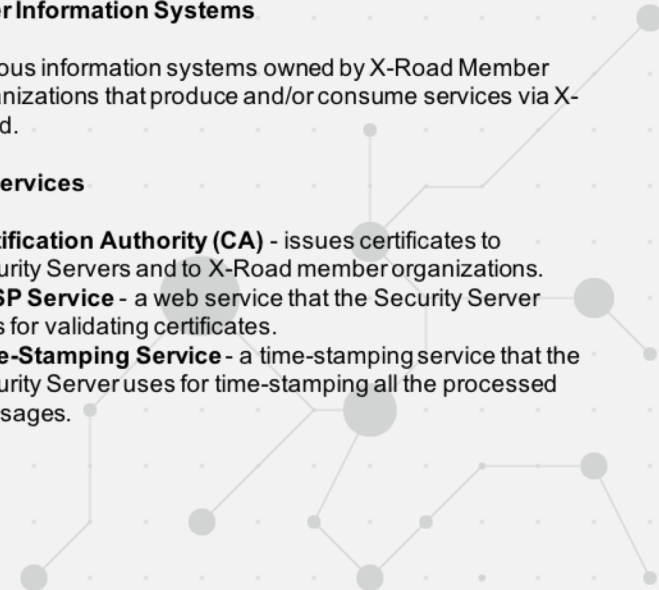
er Information Systems

ous information systems owned by X-Road Member anizations that produce and/or consume services via X-d.

ervices

tification Authority (CA) - issues certificates to urity Servers and to X-Road member organizations.
SP Service - a web service that the Security Server s for validating certificates.
e-Stamping Service - a time-stamping service that the urity Server uses for time-stamping all the processed sages.